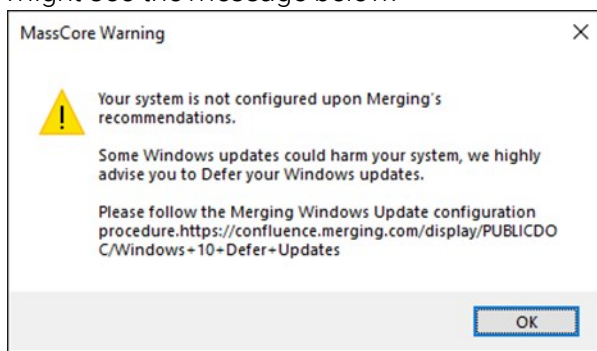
might see the message below:

MassCore Warning

×

Your system is not configured upon Merging's recommendations.

Some Windows updates could harm your system, we highly advise you to Defer your Windows updates.

Please follow the Merging Windows Update configuration procedure.https://confluence.merging.com/display/PUBLICDOC/Windows+10+Defer+Updates

OK